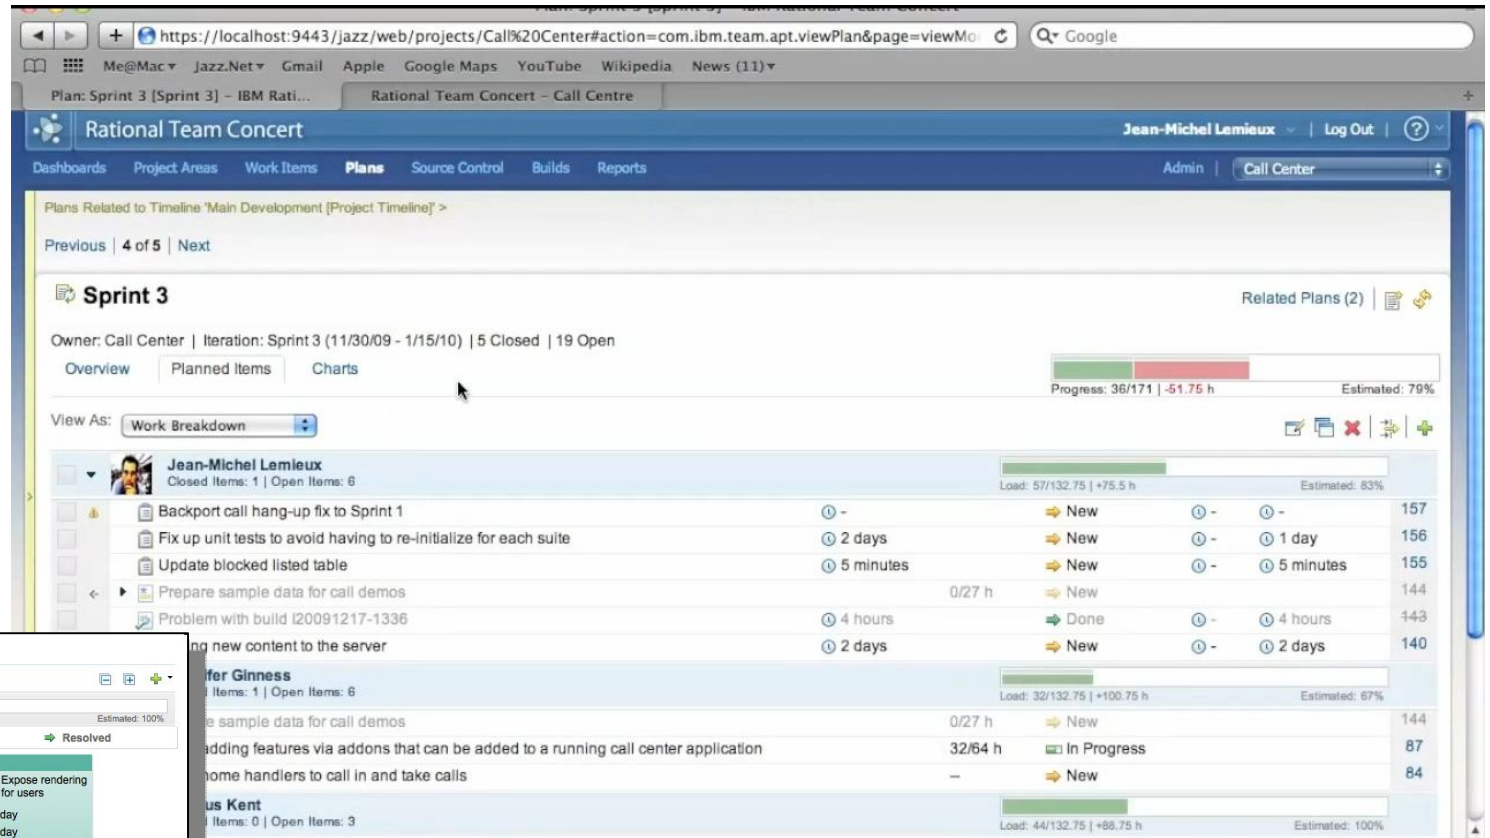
https://localhost:9443/jazz/web/projects/Call%20Center#action=com.ibm.team.apt.viewPlan&page=viewMo
Google

Me@Mac ▾ Jazz.Net ▾ Gmail Apple Google Maps YouTube Wikipedia News (11) ▾

Plan: Sprint 3 [Sprint 3] - IBM Rati... | Rational Team Concert - Call Centre

Rational Team Concert
Jean-Michel Lemieux | Log Out | ?

Dashboards Project Areas Work Items Plans Source Control Builds Reports
Admin | Call Center

Plans Related to Timeline 'Main Development [Project Timeline]' >

Previous | 4 of 5 | Next

Sprint 3
Related Plans (2)

Owner: Call Center | Iteration: Sprint 3 (11/30/09 - 1/15/10) | 5 Closed | 19 Open

Overview Planned Items Charts

Progress: 36/171 | -51.75 h Estimated: 79%

View As: Work Breakdown

Jean-Michel Lemieux
Closed Items: 1 | Open Items: 6
Load: 57/132.75 | +75.5 h Estimated: 83%

| | | | | | |
|---|---|---|---|---|---|
| Backport call hang-up fix to Sprint 1 | - | New | - | - | 157 |
| Fix up unit tests to avoid having to re-initialize for each suite | 2 days | New | - | 1 day | 156 |
| Update blocked listed table | 5 minutes | New | - | 5 minutes | 155 |
| Prepare sample data for call demos | 0/27 h | New | | | 144 |
| Problem with build I20091217-1336 | 4 hours | Done | - | 4 hours | 143 |
| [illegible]ng new content to the server | 2 days | New | - | 2 days | 140 |

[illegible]fer Ginness
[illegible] Items: 1 | Open Items: 6
Load: 32/132.75 | +100.75 h Estimated: 67%

| | | | |
|---|---|---|---|
| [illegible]e sample data for call demos | 0/27 h | New | 144 |
| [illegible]adding features via addons that can be added to a running call center application | 32/64 h | In Progress | 87 |
| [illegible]home handlers to call in and take calls | – | New | 84 |

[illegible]us Kent
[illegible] Items: 0 | Open Items: 3
Load: 44/132.75 | +88.75 h Estimated: 100%

Estimated: 100%
Resolved
Expose rendering for users
day
day